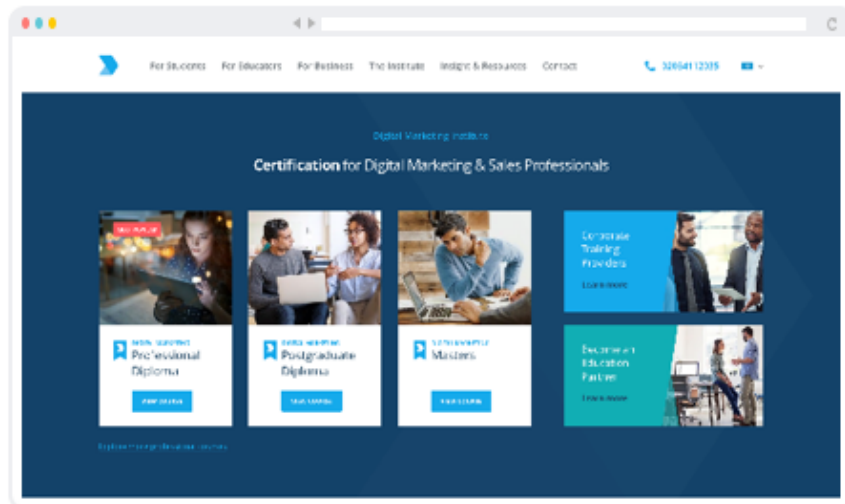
For Students For Educators For Business The Institute Insight & Resources Contact

32654112335

Digital Marketing Institute

Certification for Digital Marketing & Sales Professionals

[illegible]

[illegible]
Professional Diploma
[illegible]

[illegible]
Postgraduate Diploma
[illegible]

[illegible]
Masters
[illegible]

Corporate Training Providers
Learn more

Become an Education Partner
Learn more

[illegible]